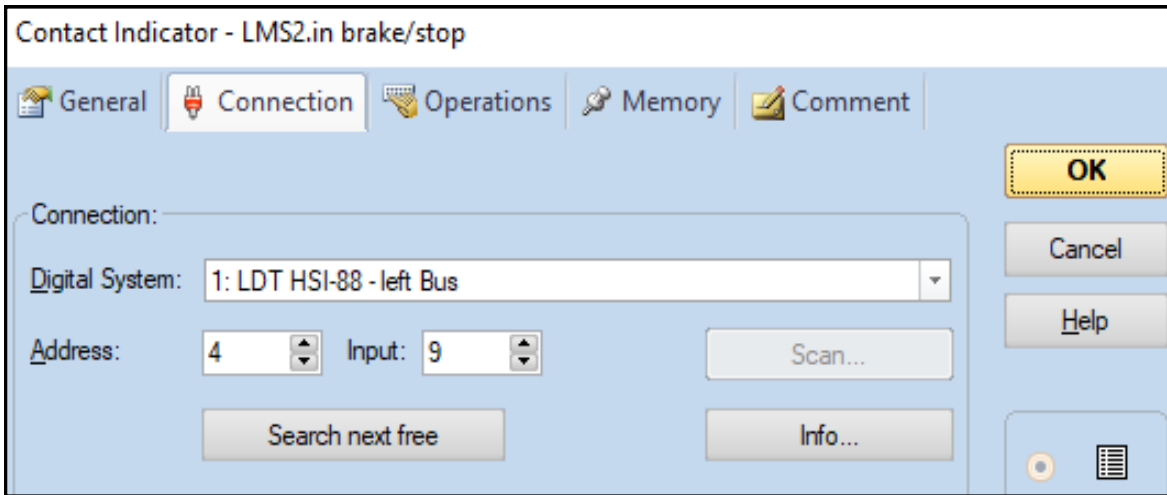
Contact Indicator - LMS2.in brake/stop

General | Connection | Operations | Memory | Comment

OK

Cancel

Help

Connection:

Digital System: 1: LDT HSI-88 - left Bus

Address: 4 Input: 9

Scan...

Search next free

Info...